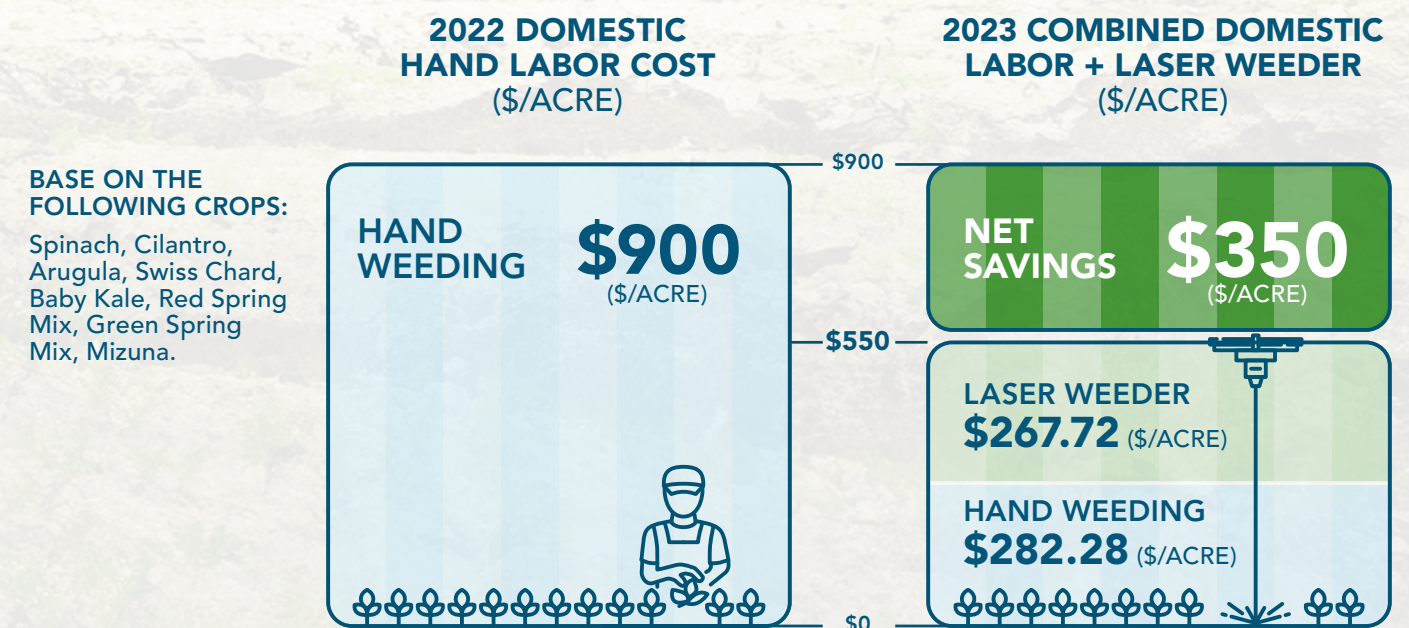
2022 DOMESTIC HAND LABOR COST
($/ACRE)

2023 COMBINED DOMESTIC LABOR + LASER WEEDER
($/ACRE)

BASE ON THE FOLLOWING CROPS:

Spinach, Cilantro, Arugula, Swiss Chard, Baby Kale, Red Spring Mix, Green Spring Mix, Mizuna.

HAND WEEDING

$900
($/ACRE)

$900

$550

$0

NET SAVINGS

$350
($/ACRE)

LASER WEEDER
$267.72 ($/ACRE)

HAND WEEDING
$282.28 ($/ACRE)